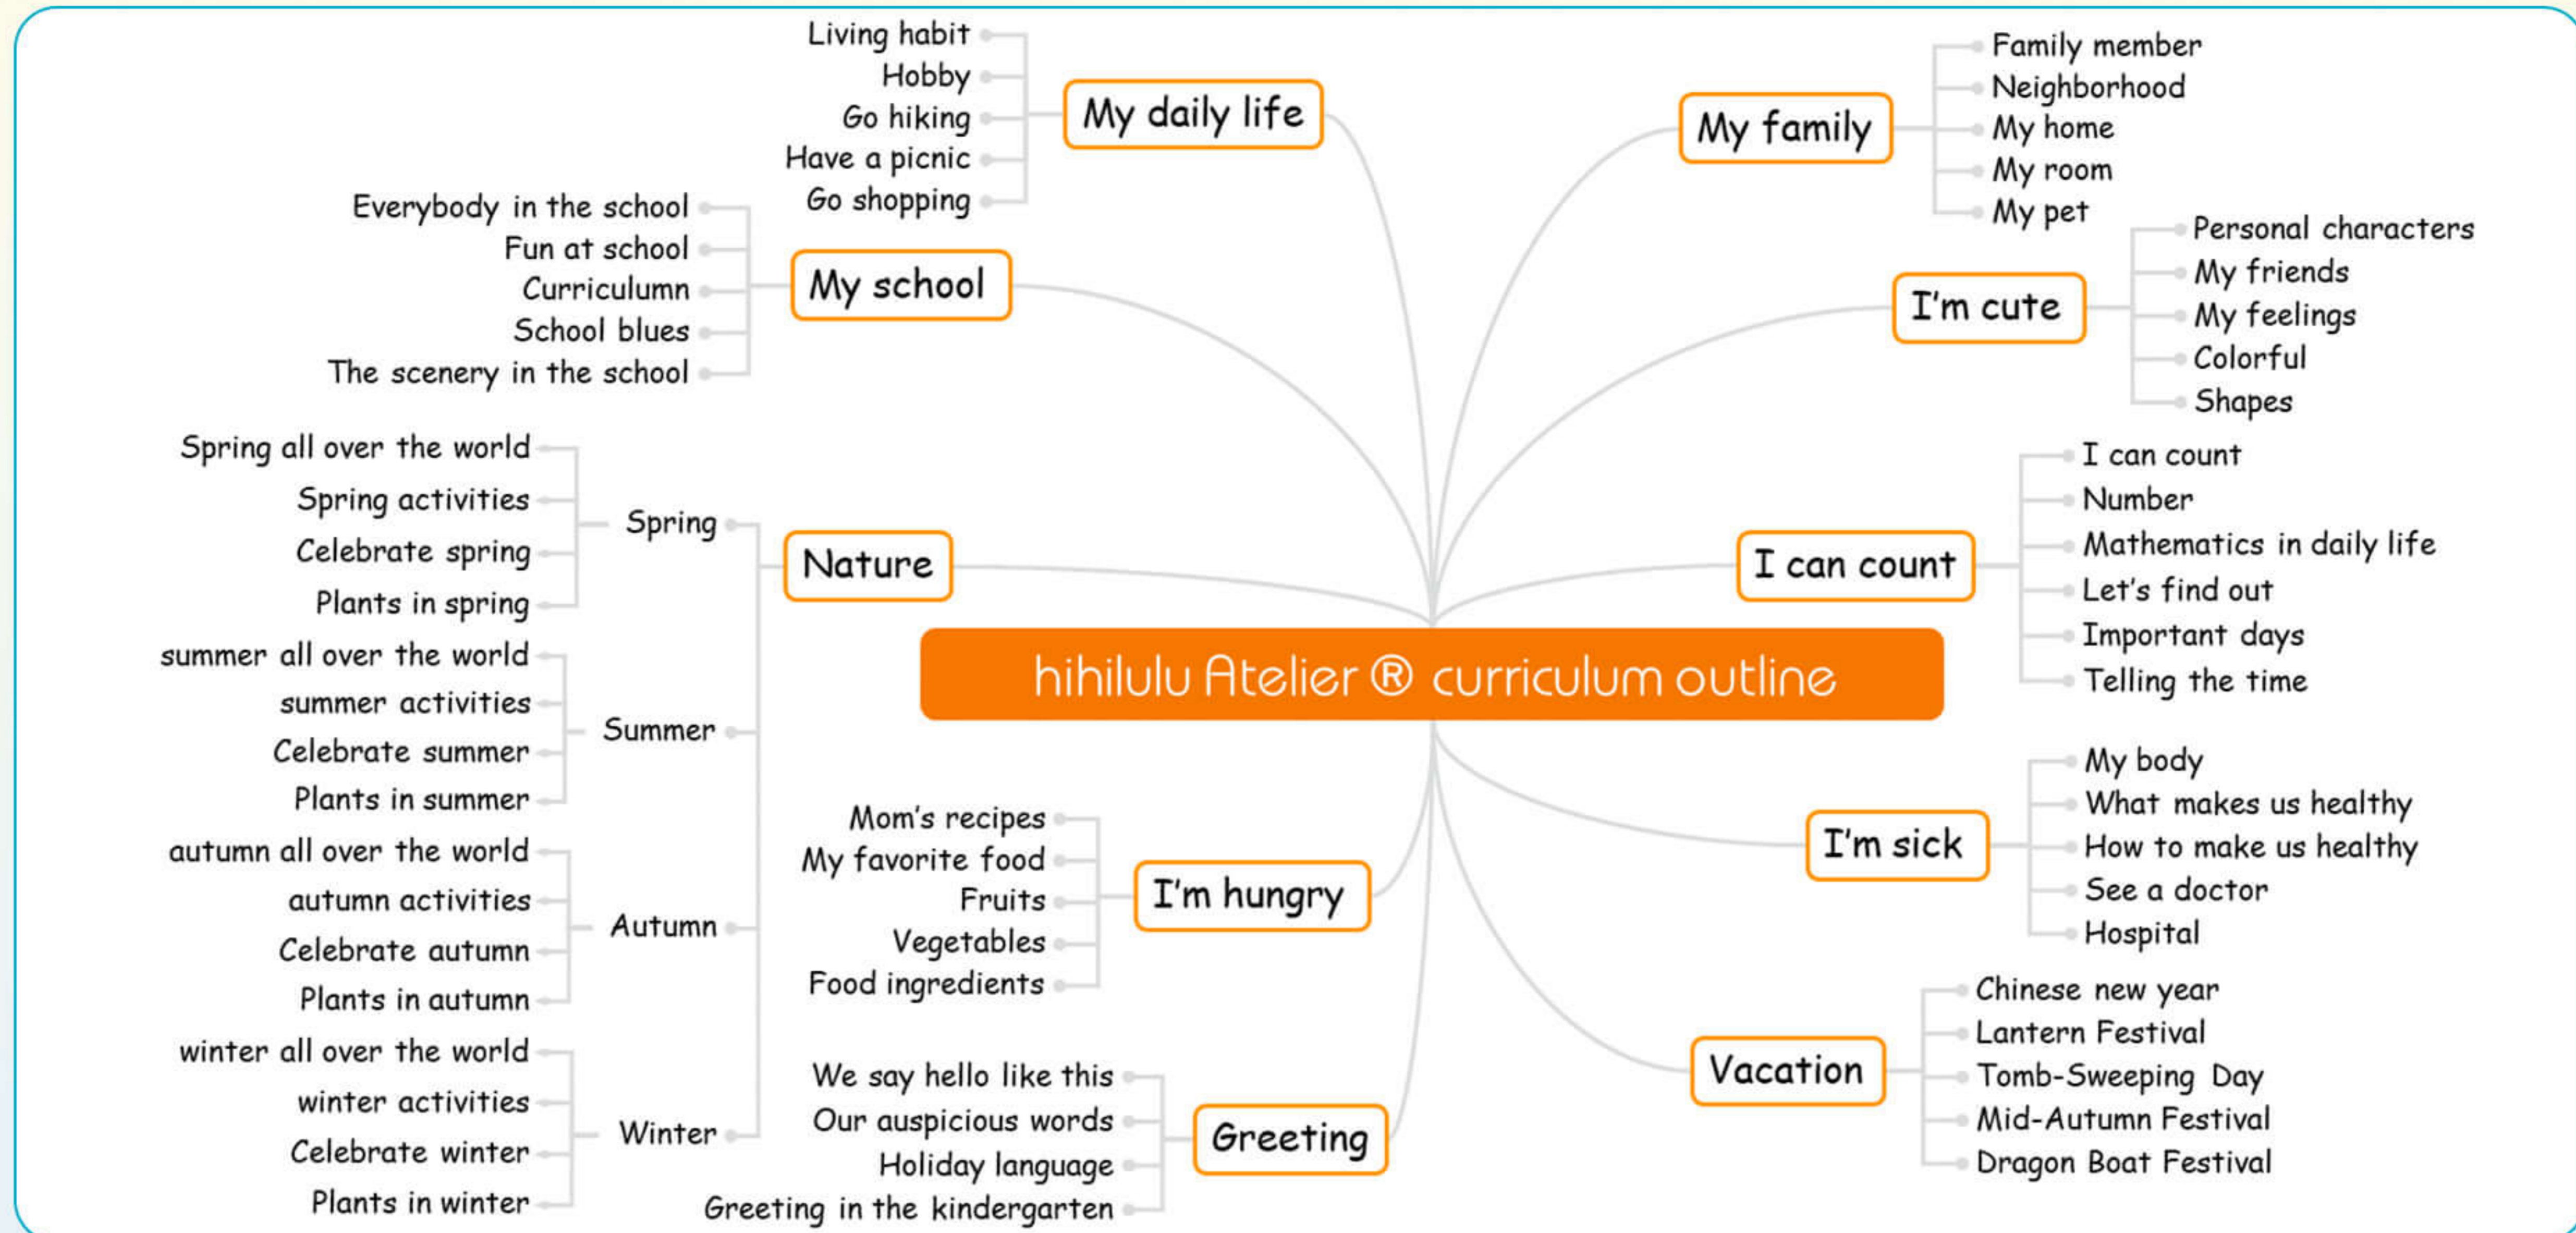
hihilulu Atelier ® curriculum outline

My daily life
Living habit
Hobby
Go hiking
Have a picnic
Go shopping

My school
Everybody in the school
Fun at school
Curriculumn
School blues
The scenery in the school

Nature
Spring
Spring all over the world
Spring activities
Celebrate spring
Plants in spring
Summer
summer all over the world
summer activities
Celebrate summer
Plants in summer
Autumn
autumn all over the world
autumn activities
Celebrate autumn
Plants in autumn
Winter
winter all over the world
winter activities
Celebrate winter
Plants in winter

I'm hungry
Mom's recipes
My favorite food
Fruits
Vegetables
Food ingredients

Greeting
We say hello like this
Our auspicious words
Holiday language
Greeting in the kindergarten

My family
Family member
Neighborhood
My home
My room
My pet

I'm cute
Personal characters
My friends
My feelings
Colorful
Shapes

I can count
I can count
Number
Mathematics in daily life
Let's find out
Important days
Telling the time

I'm sick
My body
What makes us healthy
How to make us healthy
See a doctor
Hospital

Vacation
Chinese new year
Lantern Festival
Tomb-Sweeping Day
Mid-Autumn Festival
Dragon Boat Festival